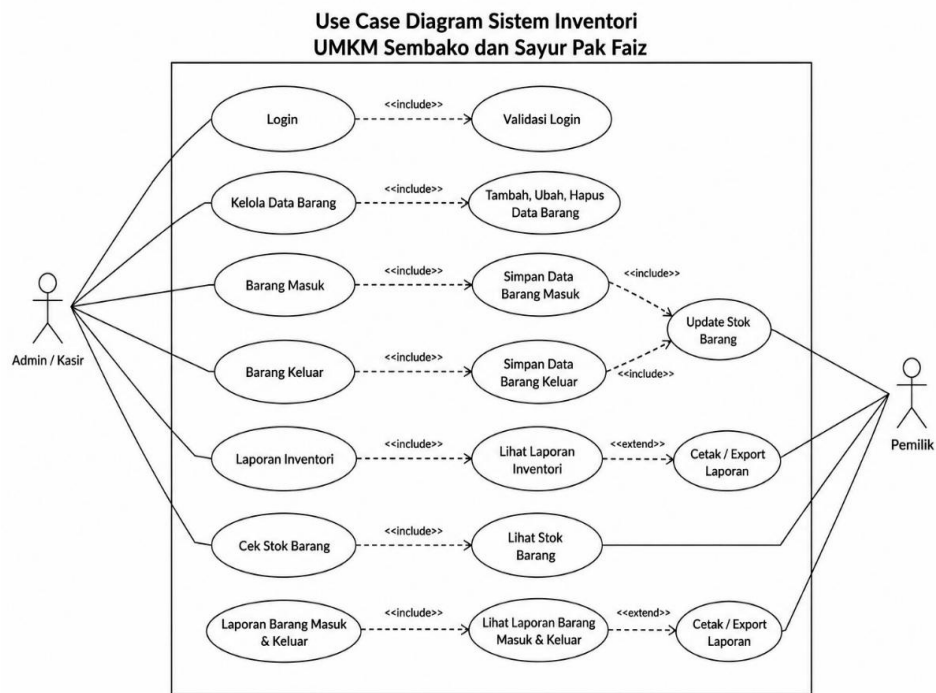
Use Case Diagram Sistem Inventori
UMKM Sembako dan Sayur Pak Faiz

Admin / Kasir

Login
<<include>>
Validasi Login

Kelola Data Barang
<<include>>
Tambah, Ubah, Hapus Data Barang

Barang Masuk
<<include>>
Simpan Data Barang Masuk
<<include>>

Update Stok Barang

Barang Keluar
<<include>>
Simpan Data Barang Keluar
<<include>>

Laporan Inventori
<<include>>
Lihat Laporan Inventori
<<extend>>
Cetak / Export Laporan

Cek Stok Barang
<<include>>
Lihat Stok Barang

Laporan Barang Masuk & Keluar
<<include>>
Lihat Laporan Barang Masuk & Keluar
<<extend>>
Cetak / Export Laporan

Pemilik